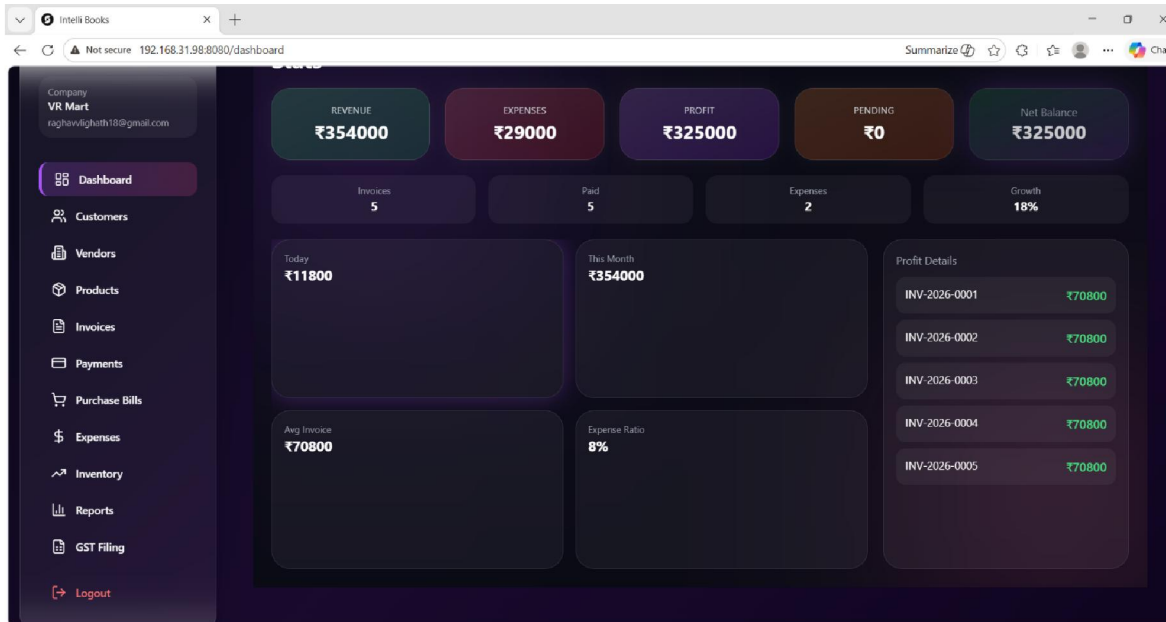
Intelli Books
Not secure 192.168.31.98:8080/dashboard
Summarize
Cha

Company
VR Mart
raghavlighath18@gmail.com

Dashboard
Customers
Vendors
Products
Invoices
Payments
Purchase Bills
Expenses
Inventory
Reports
GST Filing
Logout

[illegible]

REVENUE
₹354000

EXPENSES
₹29000

PROFIT
₹325000

PENDING
₹0

Net Balance
₹325000

Invoices
5

Paid
5

Expenses
2

Growth
18%

Today
₹11800

This Month
₹354000

Avg Invoice
₹70800

Expense Ratio
8%

Profit Details
INV-2026-0001 ₹70800
INV-2026-0002 ₹70800
INV-2026-0003 ₹70800
INV-2026-0004 ₹70800
INV-2026-0005 ₹70800